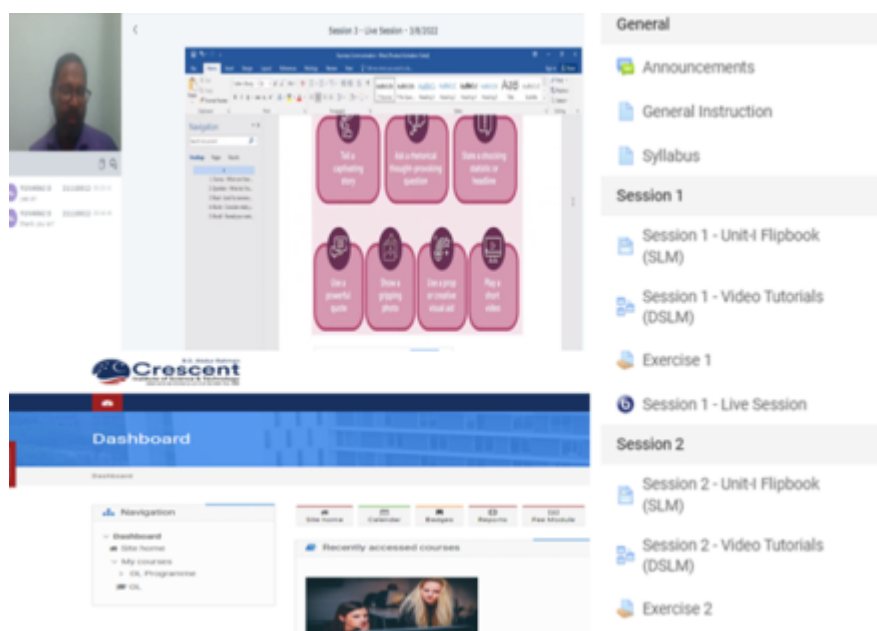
Session 1 - Live Session - 3/8/2022

Navigation

Tell a captivating story

Ask a rhetorical thought-provoking question

State a shocking statistic or headline

Use a powerful quote

Show a gripping photo

Use a prop or creative visual aid

Play a short video

Crescent

Institute of Science & Technology

Dashboard

Dashboard

Navigation

Dashboard

Site home

My courses

OL Programme

OL

Site home

Calendar

Badges

Reports

Fee Module

Recently accessed courses

General

Announcements

General Instruction

Syllabus

Session 1

Session 1 - Unit-I Flipbook (SLM)

Session 1 - Video Tutorials (DSLM)

Exercise 1

Session 1 - Live Session

Session 2

Session 2 - Unit-I Flipbook (SLM)

Session 2 - Video Tutorials (DSLM)

Exercise 2